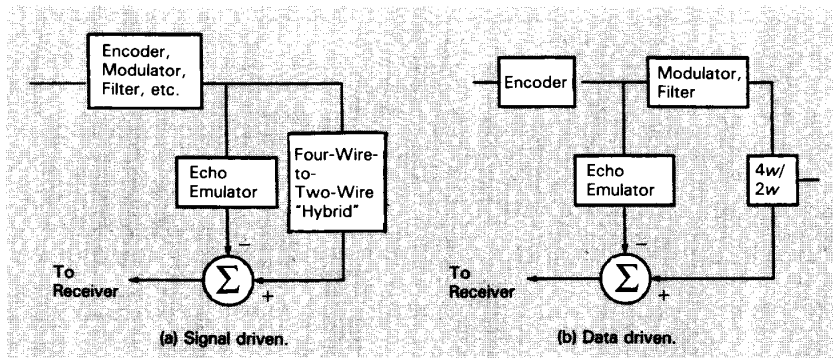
Encoder, Modulator, Filter, etc.

Echo Emulator

Four-Wire-to-Two-Wire "Hybrid"

−

$\Sigma$

+

To Receiver

(a) Signal driven.

Encoder

Modulator, Filter

Echo Emulator

4w/ 2w

−

$\Sigma$

+

To Receiver

(b) Data driven.